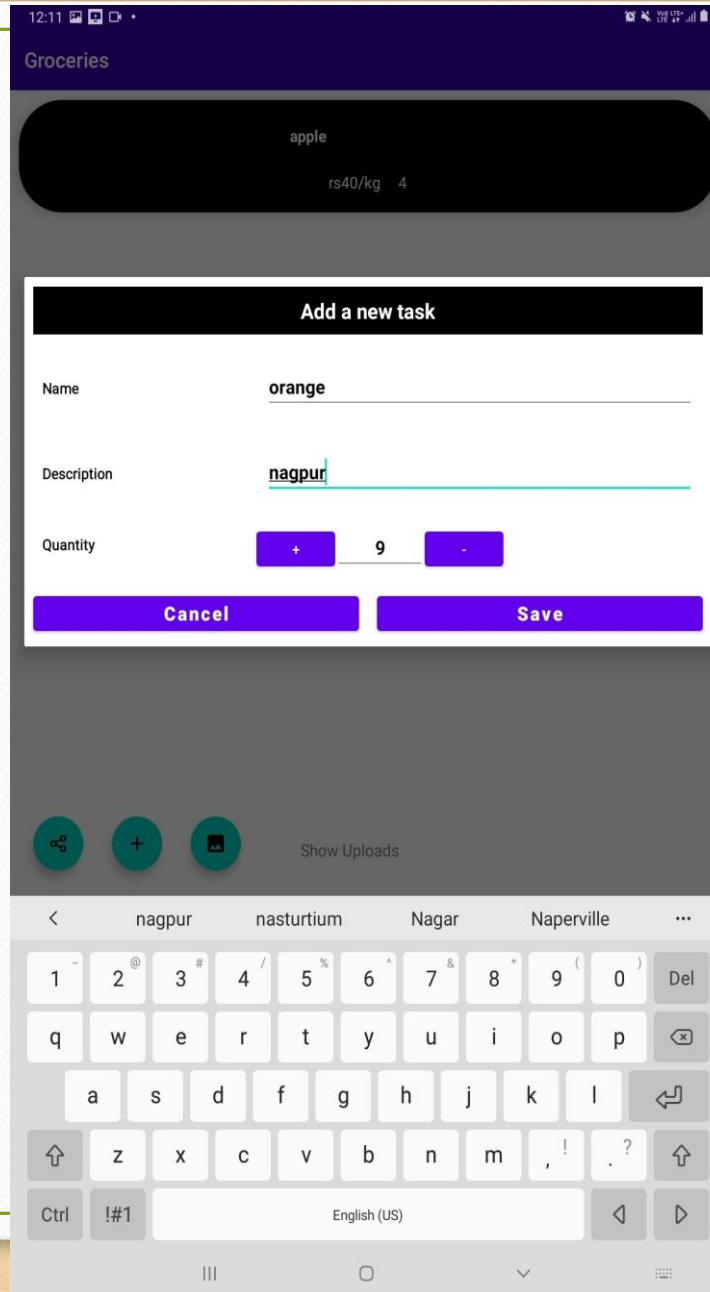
12:11

Groceries

apple

rs40/kg 4

Add a new task

Name orange

Description nagpur

Quantity + 9 -

Cancel Save

Show Uploads

< nagpur nasturtium Nagar Naperville ...

1 2 @ 3 # 4 / 5 % 6 ^ 7 & 8 * 9 ( 0 ) Del

q w e r t y u i o p

a s d f g h j k l

z x c v b n m , ! . ?

Ctrl !#1 English (US)